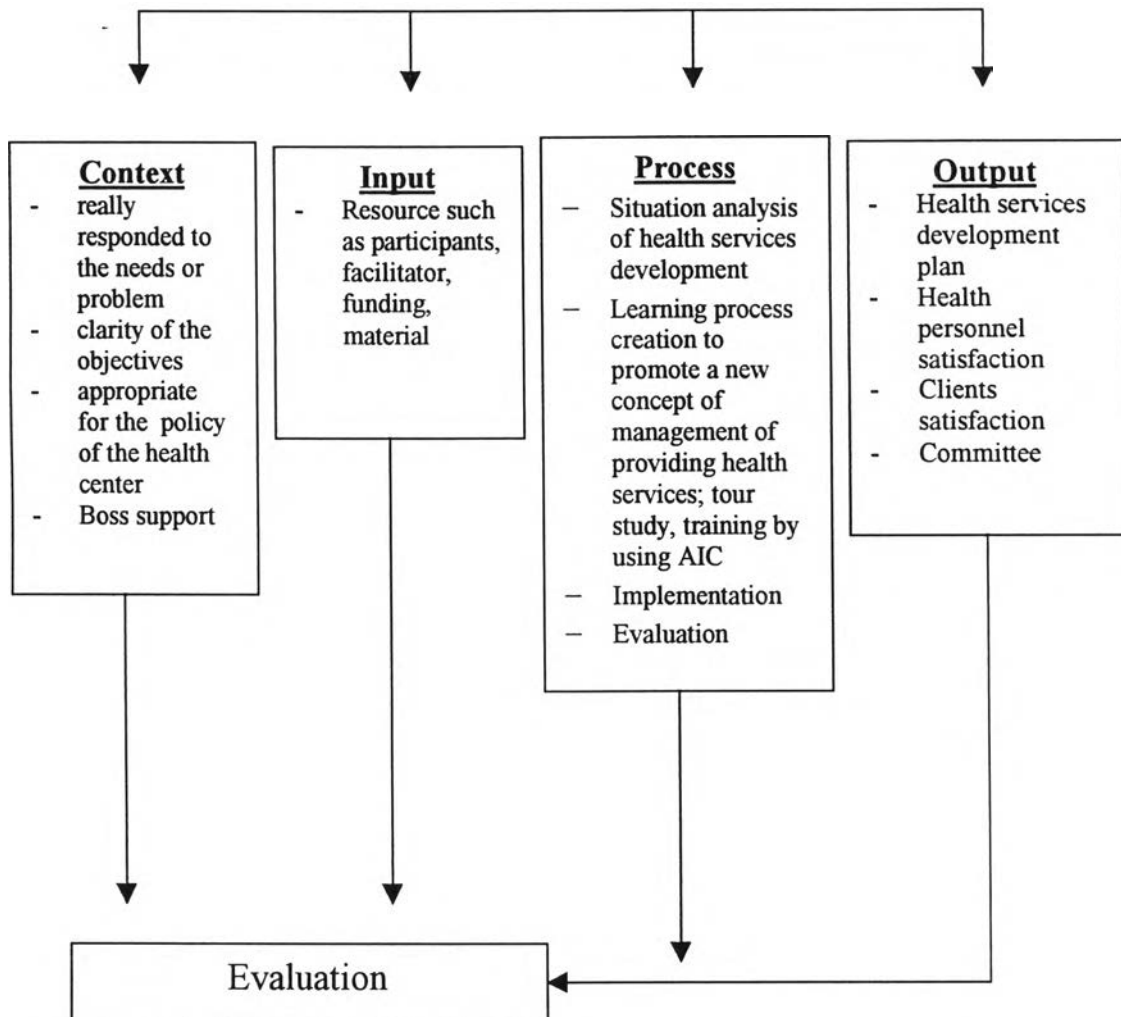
Context
- really responded to the needs or problem
- clarity of the objectives
- appropriate for the policy of the health center
- Boss support

Input
- Resource such as participants, facilitator, funding, material

Process
– Situation analysis of health services development
– Learning process creation to promote a new concept of management of providing health services; tour study, training by using AIC
– Implementation
– Evaluation

Output
- Health services development plan
- Health personnel satisfaction
- Clients satisfaction
- Committee

Evaluation